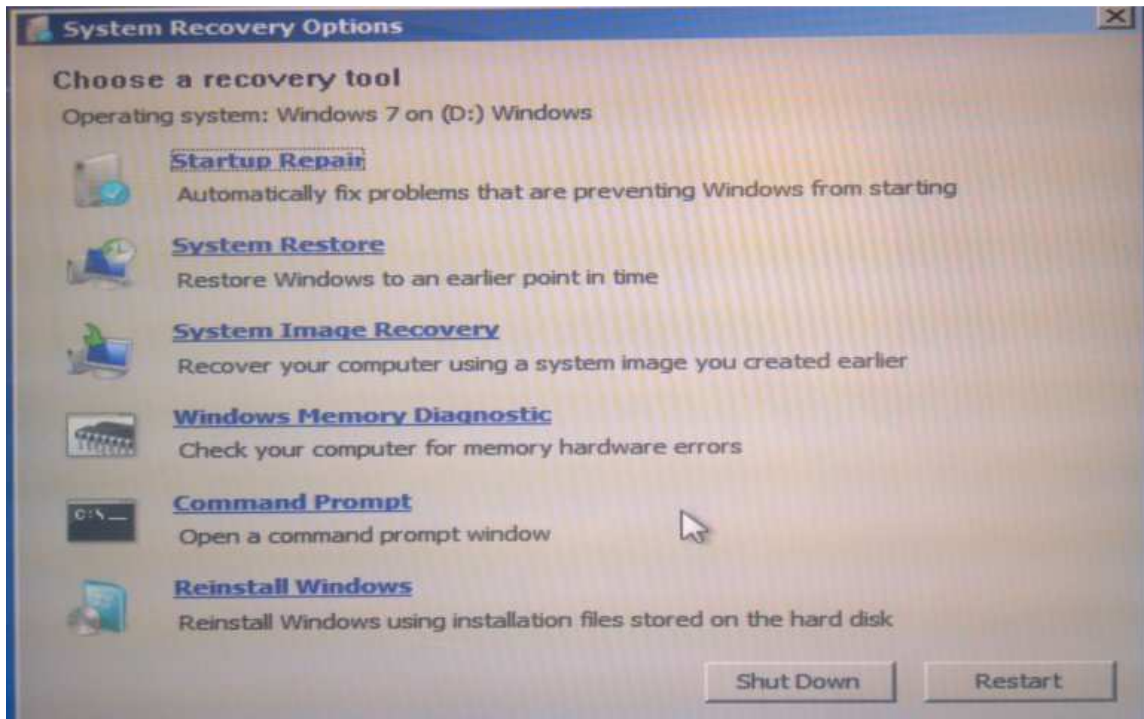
System Recovery Options

Choose a recovery tool

Operating system: Windows 7 on (D:) Windows

Startup Repair
Automatically fix problems that are preventing Windows from starting

System Restore
Restore Windows to an earlier point in time

System Image Recovery
Recover your computer using a system image you created earlier

Windows Memory Diagnostic
Check your computer for memory hardware errors

C:\_

Command Prompt
Open a command prompt window

Reinstall Windows
Reinstall Windows using installation files stored on the hard disk

Shut Down

Restart